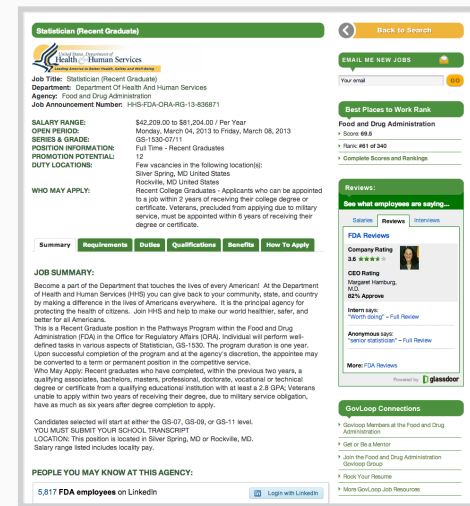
Statistician (Recent Graduate)

United States Department of Health & Human Services
Leading America to Better Health, Safety and Well-Being

Job Title: Statistician (Recent Graduate)
Department: Department Of Health And Human Services
Agency: Food and Drug Administration
Job Announcement Number: HHS-FDA-ORA-RG-13-836871

| | |
|---|---|
| SALARY RANGE: | $42,209.00 to $81,204.00 / Per Year |
| OPEN PERIOD: | Monday, March 04, 2013 to Friday, March 08, 2013 |
| SERIES & GRADE: | GS-1530-07/11 |
| POSITION INFORMATION: | Full Time - Recent Graduates |
| PROMOTION POTENTIAL: | 12 |
| DUTY LOCATIONS: | Few vacancies in the following location(s): Silver Spring, MD United States Rockville, MD United States |
| WHO MAY APPLY: | Recent College Graduates - Applicants who can be appointed to a job within 2 years of receiving their college degree or certificate. Veterans, precluded from applying due to military service, must be appointed within 6 years of receiving their degree or certificate. |

Summary | Requirements | Duties | Qualifications | Benefits | How To Apply

JOB SUMMARY:

Become a part of the Department that touches the lives of every American! At the Department of Health and Human Services (HHS) you can give back to your community, state, and country by making a difference in the lives of Americans everywhere. It is the principal agency for protecting the health of citizens. Join HHS and help to make our world healthier, safer, and better for all Americans.
This is a Recent Graduate position in the Pathways Program within the Food and Drug Administration (FDA) in the Office for Regulatory Affairs (ORA). Individual will perform well-defined tasks in various aspects of Statistician, GS-1530. The program duration is one year. Upon successful completion of the program and at the agency's discretion, the appointee may be converted to a term or permanent position in the competitive service.
Who May Apply: Recent graduates who have completed, within the previous two years, a qualifying associates, bachelors, masters, professional, doctorate, vocational or technical degree or certificate from a qualifying educational institution with at least a 2.8 GPA; Veterans unable to apply within two years of receiving their degree, due to military service obligation, have as much as six years after degree completion to apply.

Candidates selected will start at either the GS-07, GS-09, or GS-11 level.
YOU MUST SUBMIT YOUR SCHOOL TRANSCRIPT
LOCATION: This position is located in Silver Spring, MD or Rockville, MD.
Salary range listed includes locality pay.

PEOPLE YOU MAY KNOW AT THIS AGENCY:

5,817 FDA employees on LinkedIn
Login with LinkedIn

Back to Search

EMAIL ME NEW JOBS
Your email
GO

Best Places to Work Rank
Food and Drug Administration
• Score: 69.5
• Rank: #61 of 340
• Complete Scores and Rankings

Reviews:
See what employees are saying...
Salaries | Reviews | Interviews
FDA Reviews
Company Rating
3.6
CEO Rating
Margaret Hamburg, M.D.
82% Approve
Intern says:
"Worth doing" – Full Review
Anonymous says:
"senior statistician" – Full Review
More: FDA Reviews
Powered by glassdoor

GovLoop Connections
• GovLoop Members at the Food and Drug Administration
• Get or Be a Mentor
• Join the Food and Drug Administration Govloop Group
• Rock Your Resume
• More GovLoop Job Resources